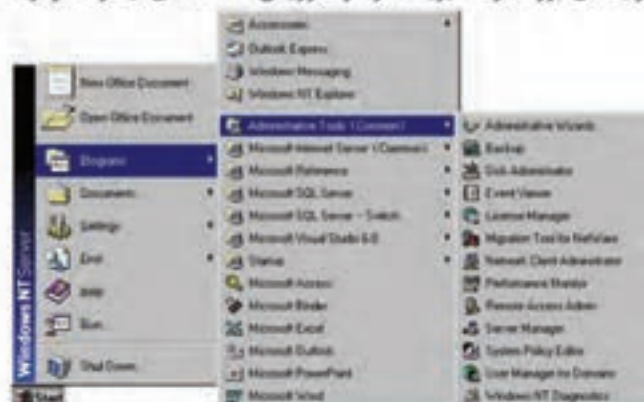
New Office Document
Open Office Document
Programs
Documents
Settings
Find
Help
Run...
Shut Down...
Windows NT Server
Start

Accessories
Outlook Express
Windows Messaging
Windows NT Explorer
Administrative Tools (Common)
Microsoft Internet Server (Common)
Microsoft Reference
Microsoft SQL Server
Microsoft SQL Server - Switch
Microsoft Visual Studio 6.0
Startup
Microsoft Access
Microsoft Binder
Microsoft Excel
Microsoft Outlook
Microsoft PowerPoint
Microsoft Word

Administrative Wizards
Backup
Disk Administrator
Event Viewer
License Manager
Migration Tool for NetWare
Network Client Administrator
Performance Monitor
Remote Access Admin
Server Manager
System Policy Editor
User Manager for Domains
Windows NT Diagnostics